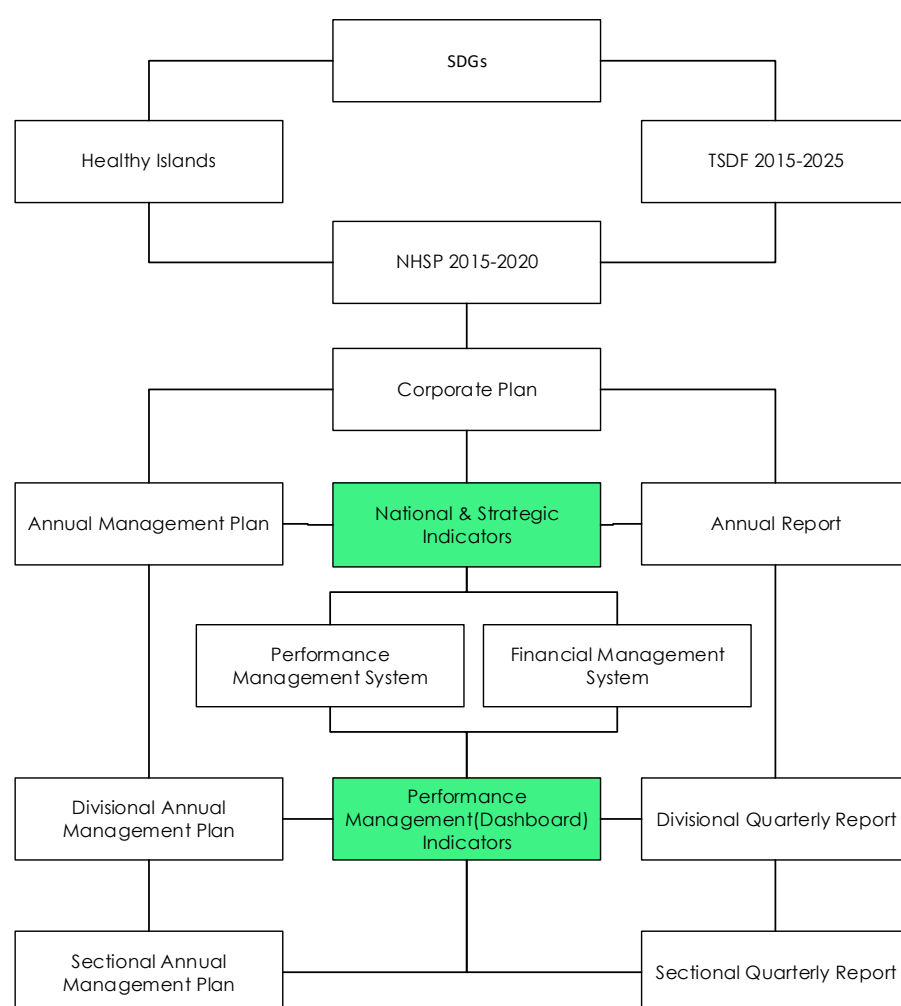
SDGs

Healthy Islands

TSDF 2015-2025

NHSP 2015-2020

Corporate Plan

Annual Management Plan

National & Strategic Indicators

Annual Report

Performance Management System

Financial Management System

Divisional Annual Management Plan

Performance Management(Dashboard) Indicators

Divisional Quarterly Report

Sectional Annual Management Plan

Sectional Quarterly Report